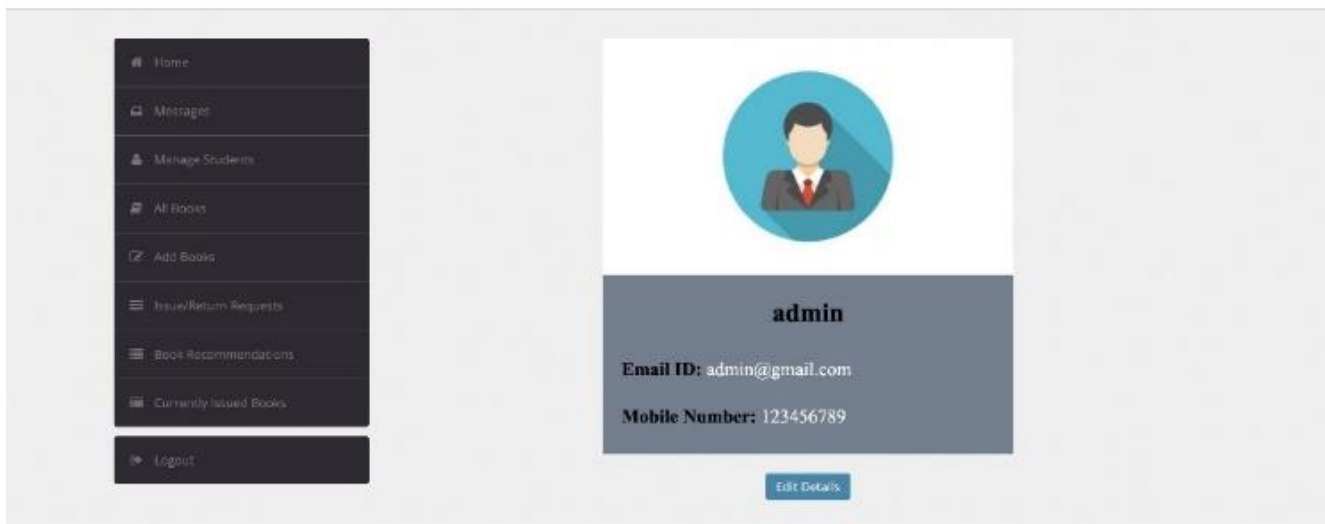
Home

Messages

Manage Students

All Books

Add Books

Issue/Return Requests

Book Recommendations

Currently Issued Books

Logout

admin

Email ID: admin@gmail.com

Mobile Number: 123456789

Edit Details